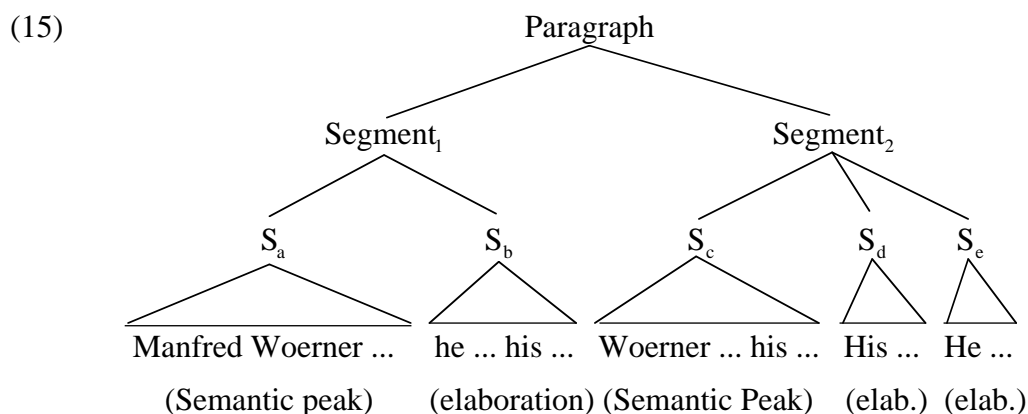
(15)

Paragraph

$\text{Segment}_1$

$\text{Segment}_2$

$S_a$

$S_b$

$S_c$

$S_d$

$S_e$

Manfred Woerner ...

he ... his ...

Woerner ... his ...

His ...

He ...

(Semantic peak)

(elaboration)

(Semantic Peak)

(elab.)

(elab.)